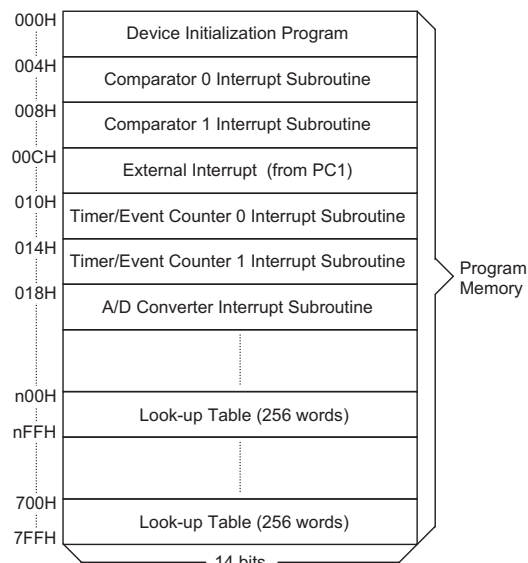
000H
Device Initialization Program
004H
Comparator 0 Interrupt Subroutine
008H
Comparator 1 Interrupt Subroutine
00CH
External Interrupt (from PC1)
010H
Timer/Event Counter 0 Interrupt Subroutine
014H
Timer/Event Counter 1 Interrupt Subroutine
018H
A/D Converter Interrupt Subroutine
n00H
Look-up Table (256 words)
nFFH
700H
Look-up Table (256 words)
7FFH
14 bits
Program Memory